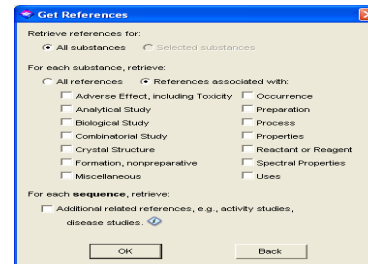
Get References

Retrieve references for:

All substances Selected substances

For each substance, retrieve:

All references References associated with:

| | |
|---|---|
| Adverse Effect, including Toxicity | Occurrence |
| Analytical Study | Preparation |
| Biological Study | Process |
| Combinatorial Study | Properties |
| Crystal Structure | Reactant or Reagent |
| Formation, nonpreparative | Spectral Properties |
| Miscellaneous | Uses |

For each sequence, retrieve:

Additional related references, e.g., activity studies, disease studies.

OK Back